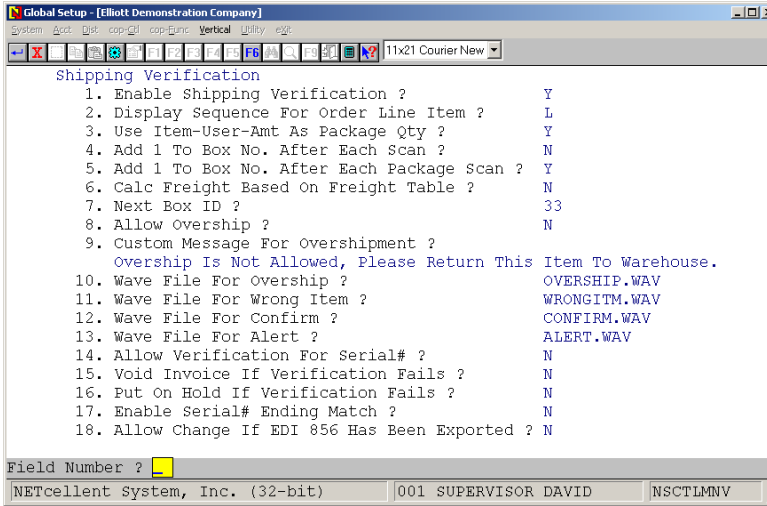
Global Setup - [Elliott Demonstration Company]

System Acct Dist cop-Ctl cop-Func Vertical Utility eXit

F1 F2 F3 F4 F5 F6 F9 11x21 Courier New

Shipping Verification
1. Enable Shipping Verification ? Y
2. Display Sequence For Order Line Item ? L
3. Use Item-User-Amt As Package Qty ? Y
4. Add 1 To Box No. After Each Scan ? N
5. Add 1 To Box No. After Each Package Scan ? Y
6. Calc Freight Based On Freight Table ? N
7. Next Box ID ? 33
8. Allow Overship ? N
9. Custom Message For Overshipment ?
Overship Is Not Allowed, Please Return This Item To Warehouse.
10. Wave File For Overship ? OVERSHIP.WAV
11. Wave File For Wrong Item ? WRONGITM.WAV
12. Wave File For Confirm ? CONFIRM.WAV
13. Wave File For Alert ? ALERT.WAV
14. Allow Verification For Serial# ? N
15. Void Invoice If Verification Fails ? N
16. Put On Hold If Verification Fails ? N
17. Enable Serial# Ending Match ? N
18. Allow Change If EDI 856 Has Been Exported ? N

Field Number ? _

NETcellent System, Inc. (32-bit) | 001 SUPERVISOR DAVID | NSCTLMNV